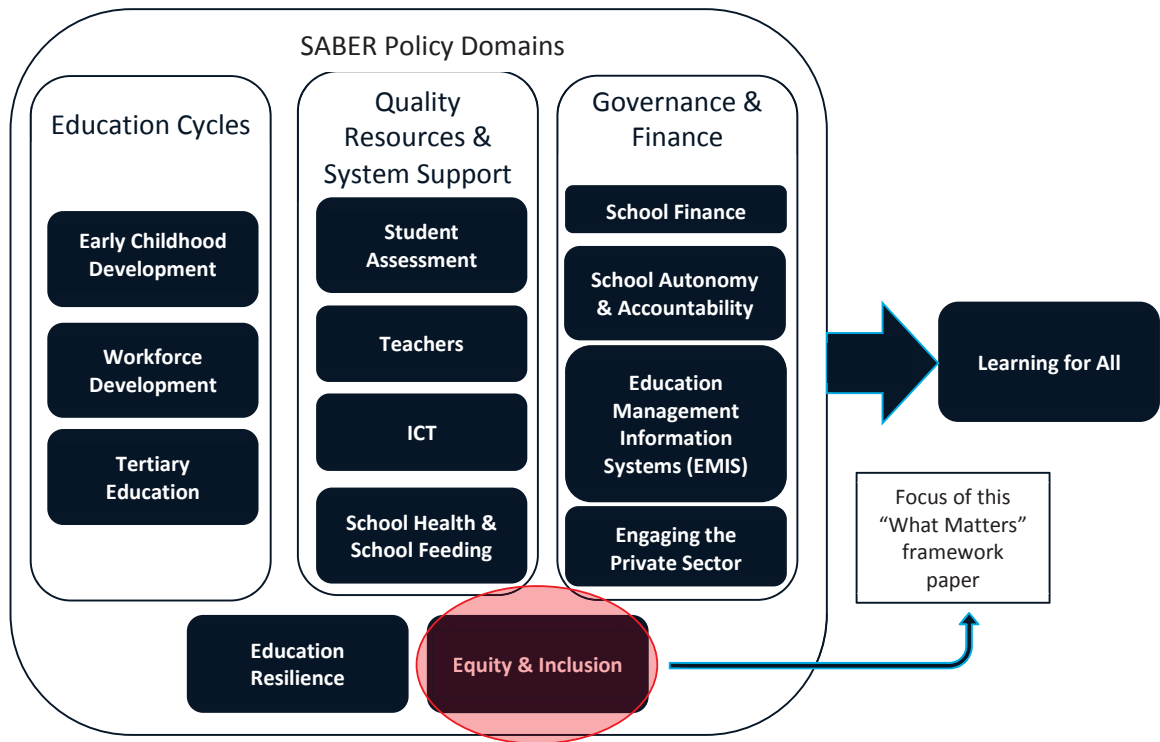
SABER Policy Domains

Education Cycles

Early Childhood Development

Workforce Development

Tertiary Education

Quality Resources & System Support

Student Assessment

Teachers

ICT

School Health & School Feeding

Governance & Finance

School Finance

School Autonomy & Accountability

Education Management Information Systems (EMIS)

Engaging the Private Sector

Learning for All

Focus of this "What Matters" framework paper

Education Resilience

Equity & Inclusion